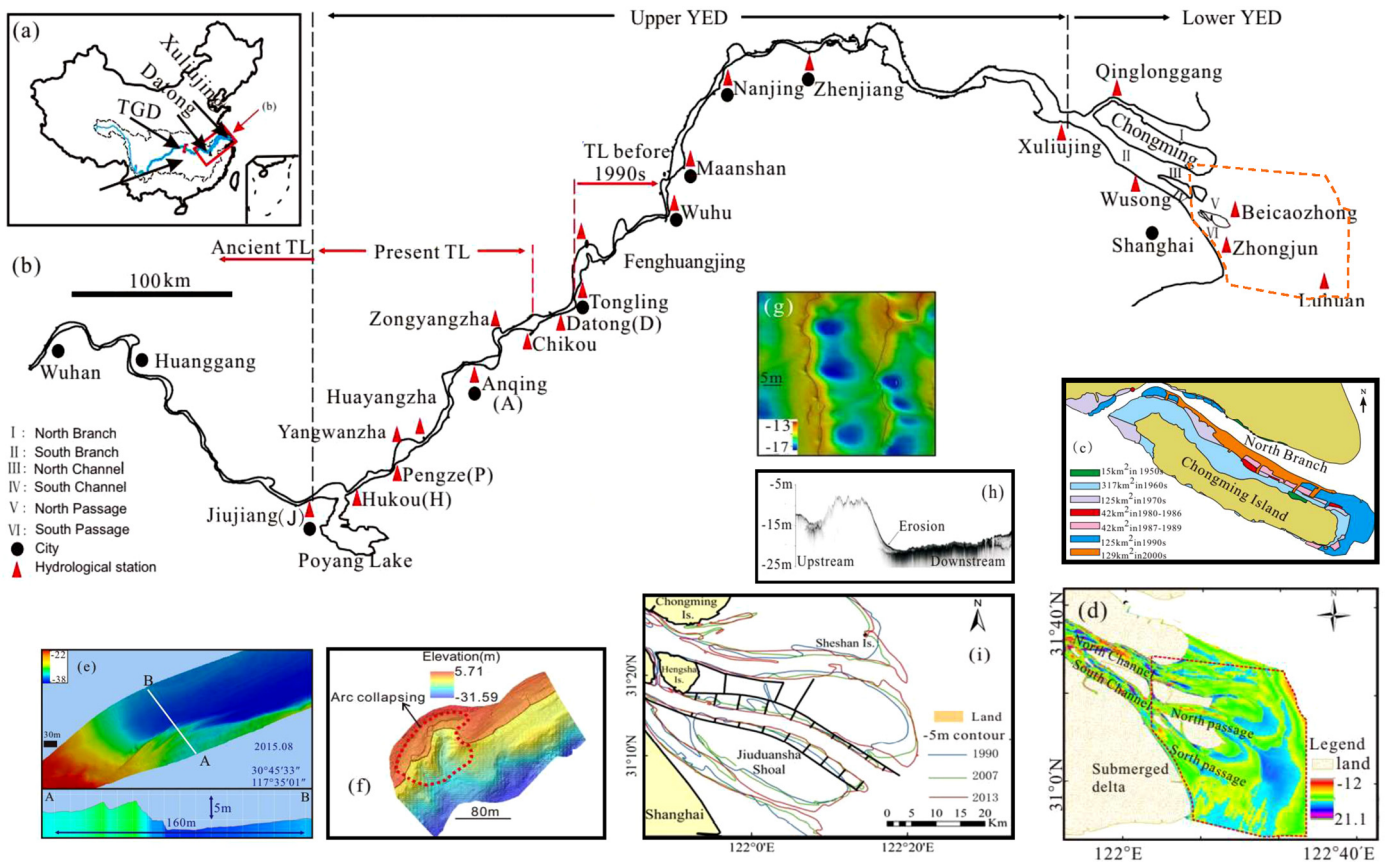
Upper YED
Lower YED

(a)
Xuliujing
Datong
TGD
(b)

Ancient TL
Present TL
TL before 1990s

(b)
100km

Wuhan
Huanggang
Jiujiang(J)
Poyang Lake
Hukou(H)
Pengze(P)
Yangwanzha
Huayangzha
Anqing (A)
Chikou
Zongyangzha
Datong(D)
Tongling
Fenghuangjing
Wuhu
Maanshan
Nanjing
Zhenjiang
Xuliujing
Qinglonggang
Chongming
I
II
III
IV
V
VI
Wusong
Shanghai
Beicaozhong
Zhongjun
Luhuan

I: North Branch
II: South Branch
III: North Channel
IV: South Channel
V: North Passage
VI: South Passage
City
Hydrological station

(g)
5m
-13
-17

(h)
-5m
-15m
-25m
Upstream
Erosion
Downstream

(c)
N
North Branch
Chongming Island
15km$^2$in 1950s
317km$^2$in1960s
125km$^2$in1970s
42km$^2$in1980-1986
42km$^2$in1987-1989
125km$^2$in1990s
129km$^2$in2000s

(e)
-22
-38
B
A
30m
2015.08
30°45′33″
117°35′01″
A
B
5m
160m

(f)
Elevation(m)
5.71
-31.59
Arc collapsing
80m

Chongming Is.
Sheshan Is.
Hengsha Is.
(i)
N
31°20′N
31°10′N
Land
-5m contour
1990
2007
2013
Jiuduansha Shoal
Shanghai
0 5 10 15 20 Km
122°0′E
122°20′E

(d)
N
31°40′N
31°0′N
North Channel
South Channel
North passage
Sorth passage
Submerged delta
Legend
land
-12
21.1
122°E
122°40′E